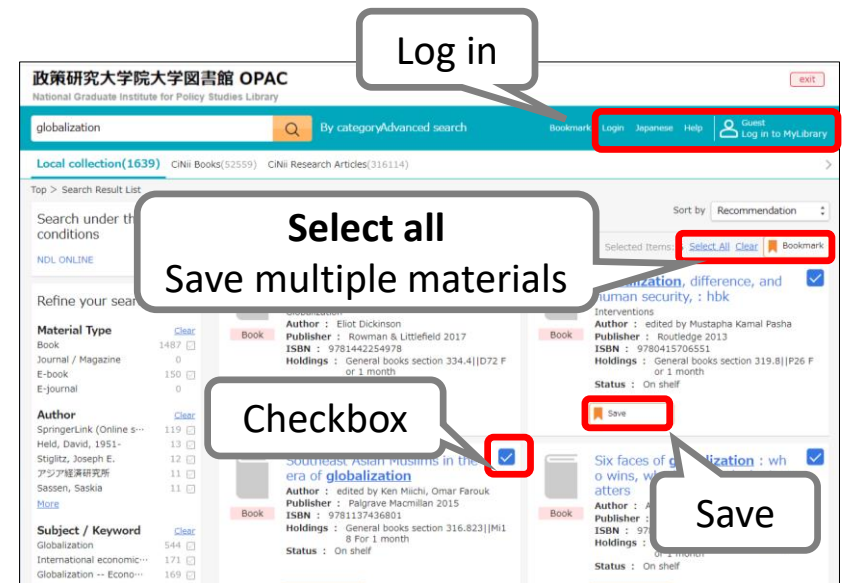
Log in

政策研究大学院大学図書館 OPAC
National Graduate Institute for Policy Studies Library

exit

globalization

By category Advanced search

Bookmark Login Japanese Help Guest Log in to MyLibrary

Local collection(1639) CiNii Books(52559) CiNii Research Articles(316114)

Top > Search Result List

Search under th conditions

NDL ONLINE

Refine your sear

Material Type Clear
Book 1487
Journal / Magazine 0
E-book 150
E-journal 0

Author Clear
SpringerLink (Online s… 119
Held, David, 1951- 13
Stiglitz, Joseph E. 12
アジア経済研究所 11
Sassen, Saskia 11
More

Subject / Keyword Clear
Globalization 544
International economic… 171
Globalization -- Econo… 169

Select all
Save multiple materials

Sort by Recommendation

Selected Items: Select All Clear Bookmark

Globalization
Book
Author : Eliot Dickinson
Publisher : Rowman & Littlefield 2017
ISBN : 9781442254978
Holdings : General books section 334.4||D72 F or 1 month

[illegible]alization, difference, and human security, : hbk
Interventions
Book
Author : edited by Mustapha Kamal Pasha
Publisher : Routledge 2013
ISBN : 9780415706551
Holdings : General books section 319.8||P26 F or 1 month
Status : On shelf

Save

Checkbox

Southeast Asian Muslims in the era of globalization
Book
Author : edited by Ken Miichi, Omar Farouk
Publisher : Palgrave Macmillan 2015
ISBN : 9781137436801
Holdings : General books section 316.823||Mi18 For 1 month
Status : On shelf

Six faces of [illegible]alization : who wins, w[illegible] atters
Book
Author : A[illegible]
Publisher : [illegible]
ISBN : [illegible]
Holdings : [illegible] or 1 month
Status : On shelf

Save